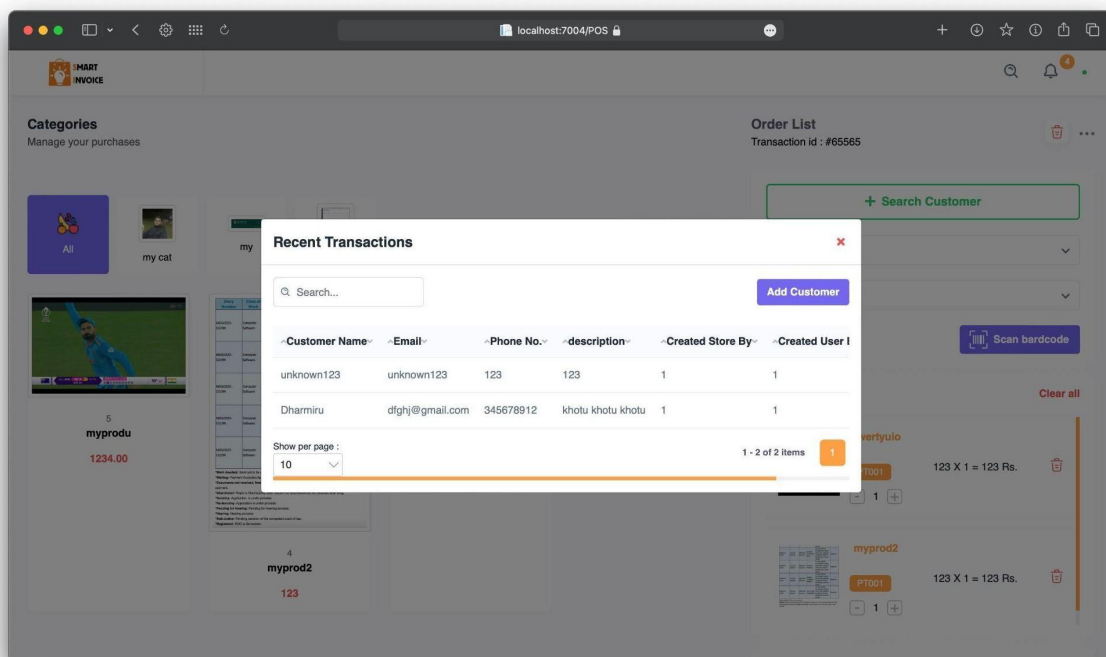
localhost:7004/POS

SMART INVOICE

4

Categories
Manage your purchases

Order List
Transaction id : #65565

+ Search Customer

All

my cat

my

Scan bardcode

Clear all

5
myprodu
1234.00

4
myprod2
123

Recent Transactions

×

Search...

Add Customer

| Customer Name | Email | Phone No. | description | Created Store By | Created User I |
|---|---|---|---|---|---|
| unknown123 | unknown123 | 123 | 123 | 1 | 1 |
| Dharmiru | dfghj@gmail.com | 345678912 | khotu khotu khotu | 1 | 1 |

Show per page :
10

1 - 2 of 2 items

1

ertyuio
PT001
123 X 1 = 123 Rs.
1

myprod2
PT001
123 X 1 = 123 Rs.
1